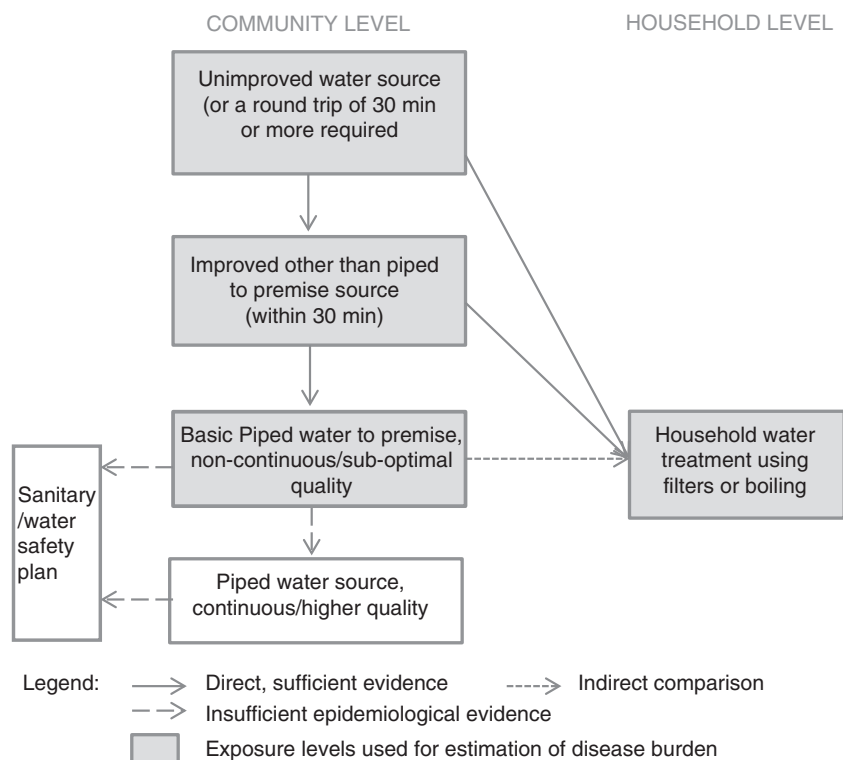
COMMUNITY LEVEL

HOUSEHOLD LEVEL

Unimproved water source (or a round trip of 30 min or more required

Improved other than piped to premise source (within 30 min)

Basic Piped water to premise, non-continuous/sub-optimal quality

Household water treatment using filters or boiling

Sanitary /water safety plan

Piped water source, continuous/higher quality

Legend: Direct, sufficient evidence

Indirect comparison

Insufficient epidemiological evidence

Exposure levels used for estimation of disease burden